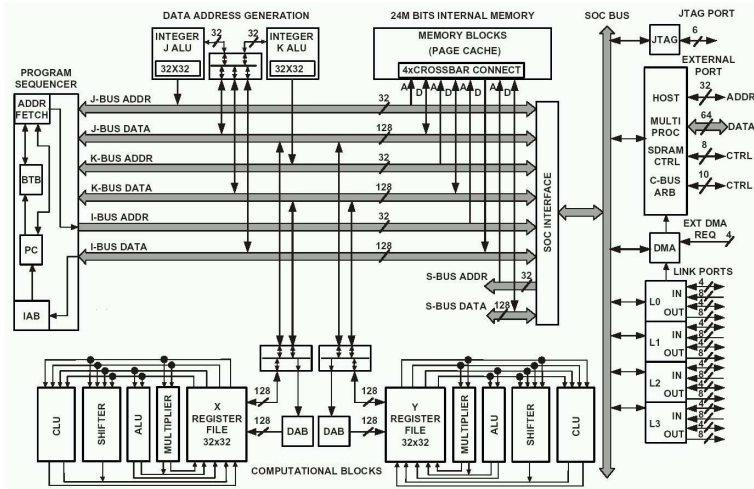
DATA ADDRESS GENERATION

24M BITS INTERNAL MEMORY

SOC BUS

JTAG PORT

JTAG

6

INTEGER J ALU

32X32

32

32

INTEGER K ALU

32X32

MEMORY BLOCKS (PAGE CACHE)

4xCROSSBAR CONNECT

A D A D A D A D

PROGRAM SEQUENCER

ADDR FETCH

BTB

PC

IAB

J-BUS ADDR

32

J-BUS DATA

128

K-BUS ADDR

32

K-BUS DATA

128

I-BUS ADDR

32

I-BUS DATA

128

SOC INTERFACE

S-BUS ADDR

32

S-BUS DATA

128

EXTERNAL PORT

HOST

32

ADDR

MULTI PROC

64

DATA

SDRAM CTRL

8

CTRL

C-BUS ARB

10

CTRL

EXT DMA REQ

4

DMA

LINK PORTS

L0

IN

OUT

L1

IN

OUT

L2

IN

OUT

L3

IN

OUT

4

8

4

8

4

8

4

8

4

8

4

8

4

8

4

8

CLU

SHIFTER

ALU

MULTIPLIER

X REGISTER FILE 32x32

128

128

DAB

DAB

128

128

Y REGISTER FILE 32x32

MULTIPLIER

ALU

SHIFTER

CLU

COMPUTATIONAL BLOCKS